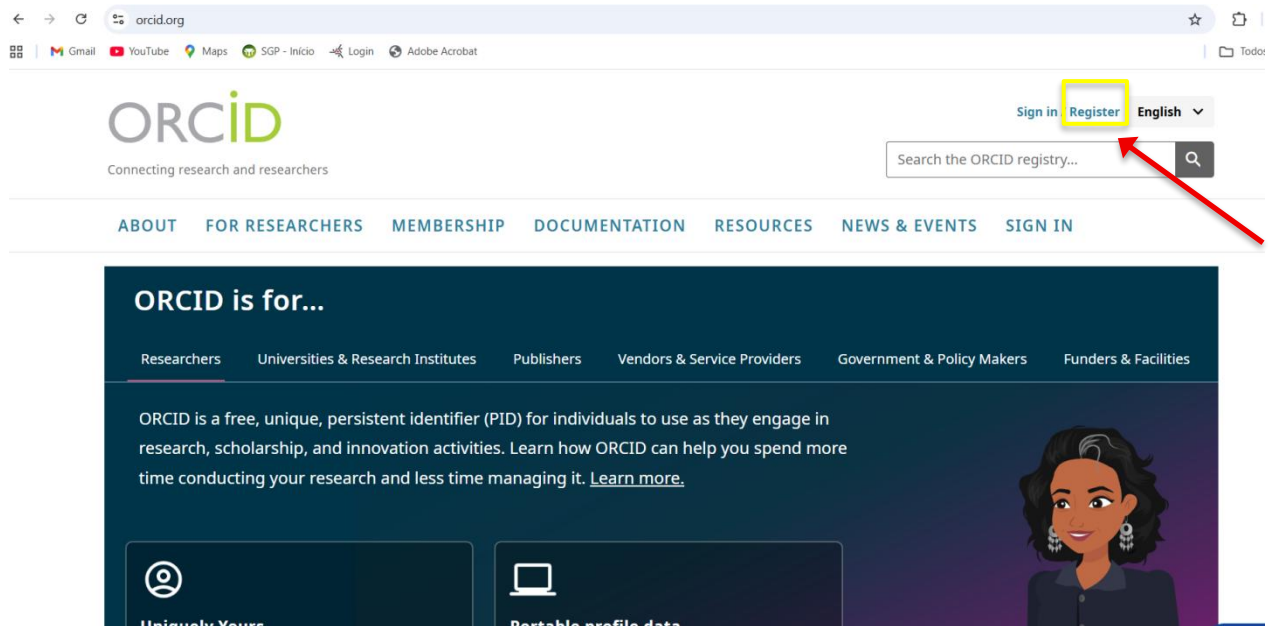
orcid.org

Gmail YouTube Maps SGP - Início Login Adobe Acrobat Todos

ORCID
Connecting research and researchers

Sign in Register English

Search the ORCID registry...

ABOUT FOR RESEARCHERS MEMBERSHIP DOCUMENTATION RESOURCES NEWS & EVENTS SIGN IN

ORCID is for...

Researchers Universities & Research Institutes Publishers Vendors & Service Providers Government & Policy Makers Funders & Facilities

ORCID is a free, unique, persistent identifier (PID) for individuals to use as they engage in research, scholarship, and innovation activities. Learn how ORCID can help you spend more time conducting your research and less time managing it. Learn more.

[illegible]

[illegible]